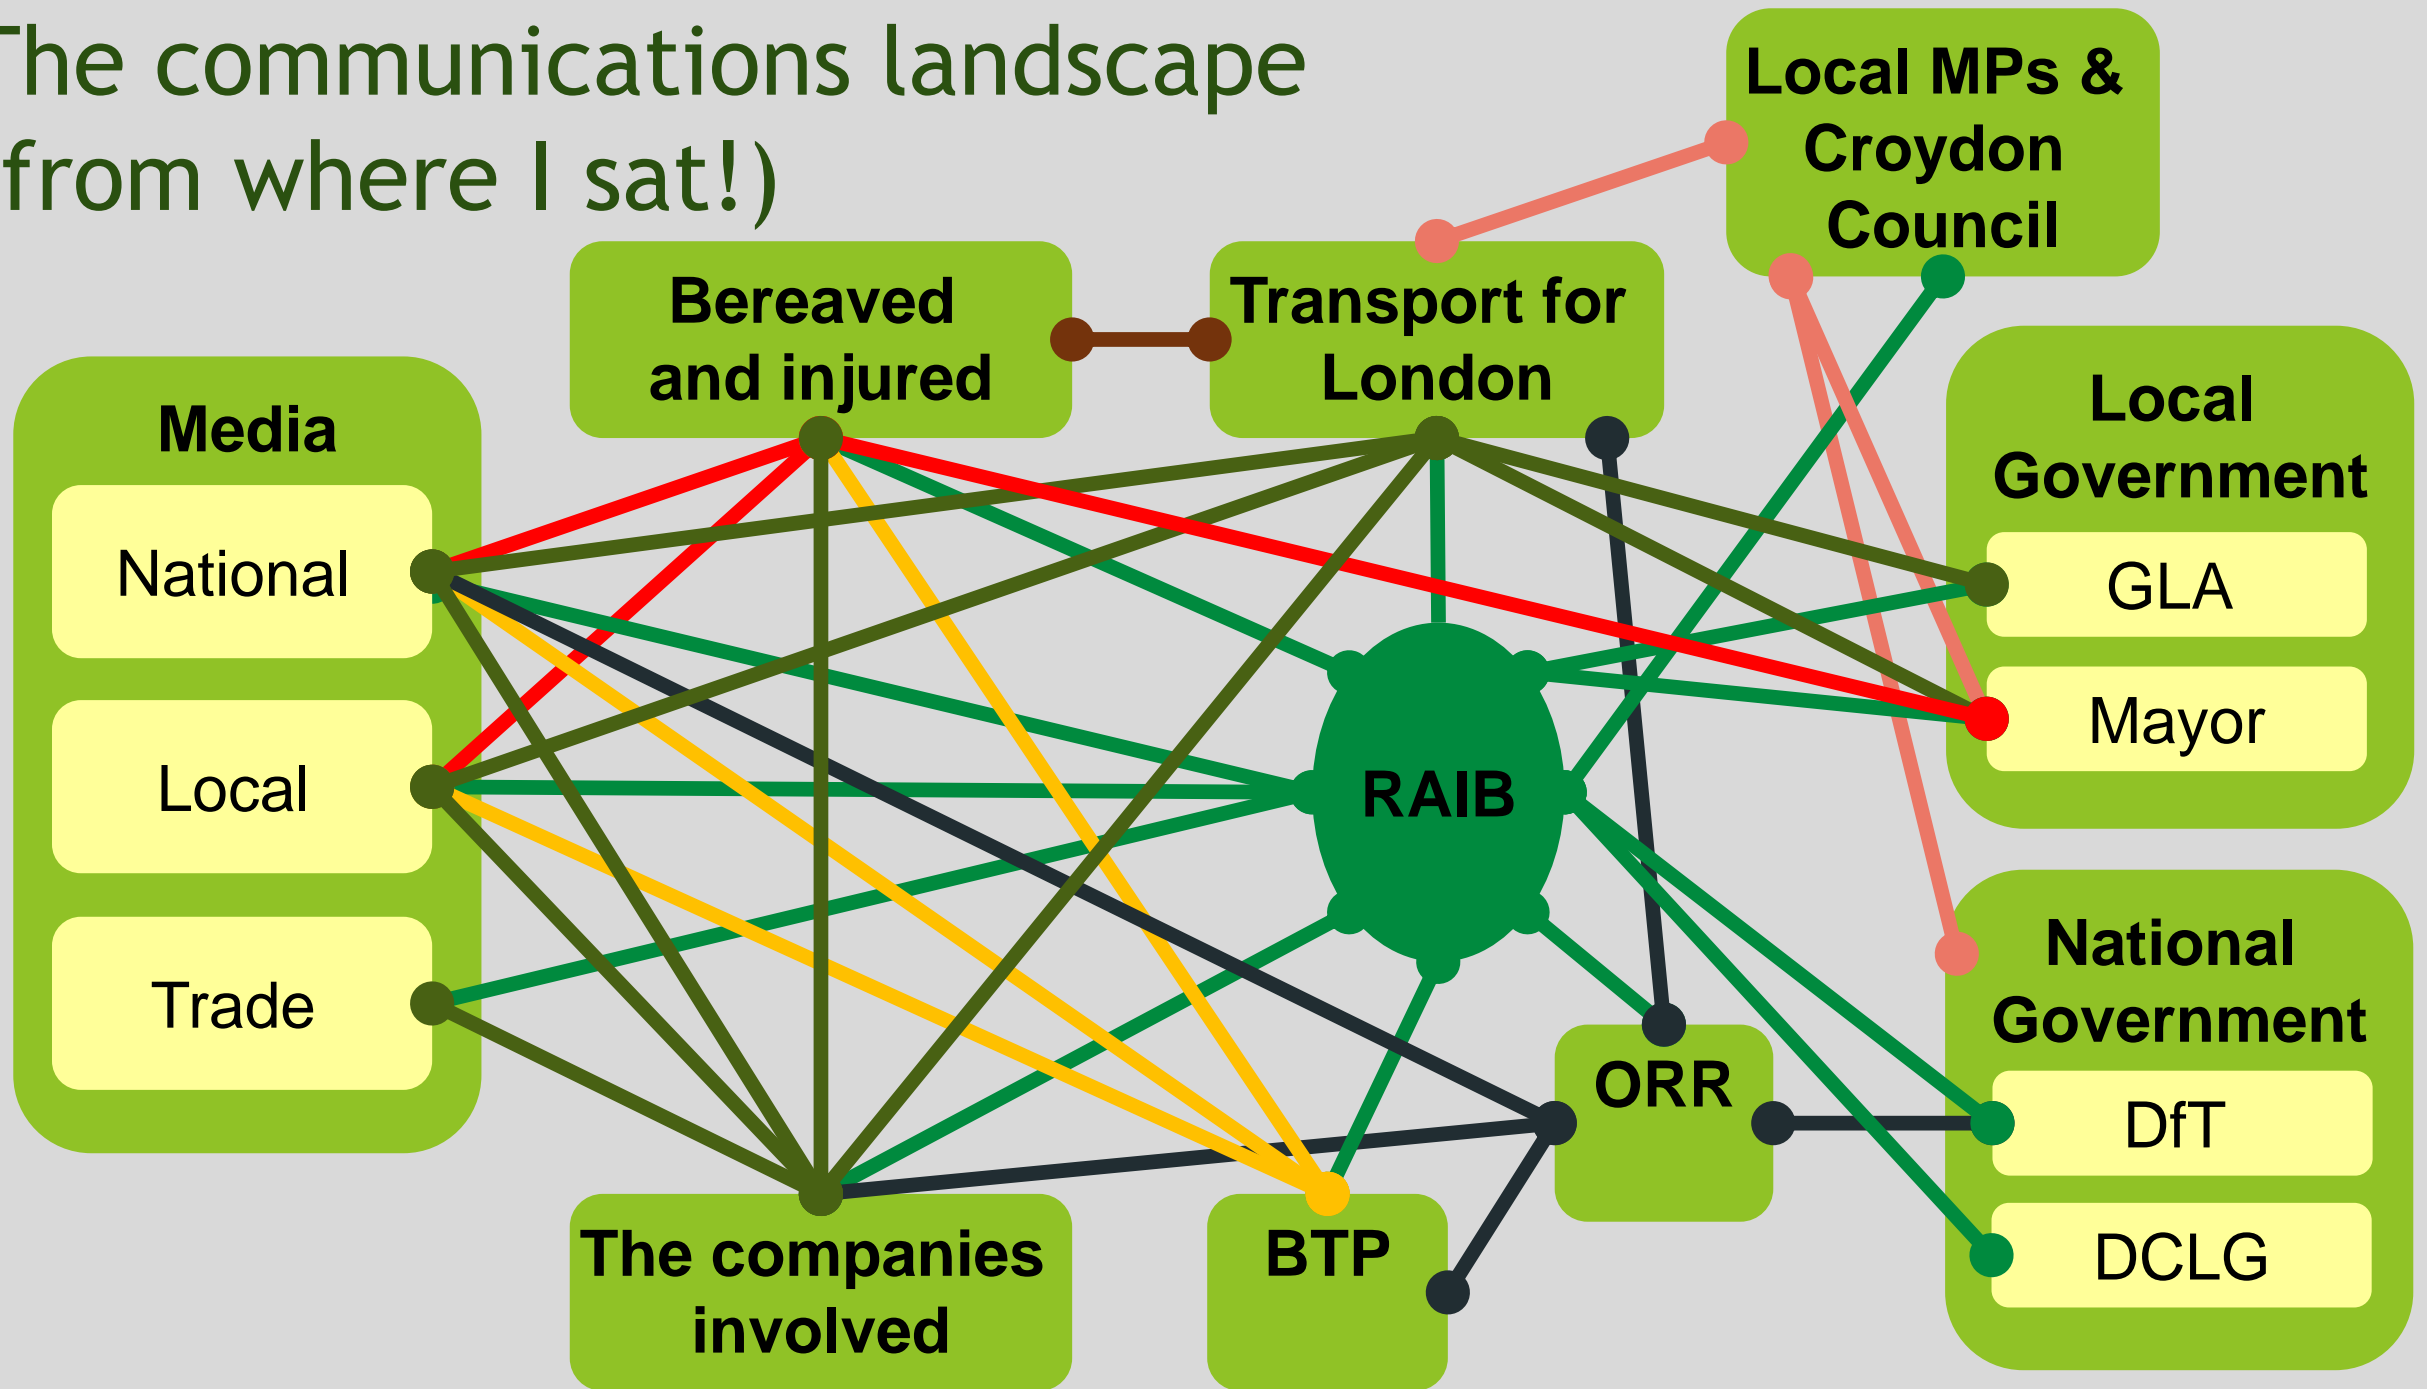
he communications landscape
from where I sat!)

Local MPs & Croydon Council

Bereaved and injured

Transport for London

Media

National

Local

Trade

Local Government

GLA

Mayor

RAIB

National Government

DfT

DCLG

ORR

The companies involved

BTP